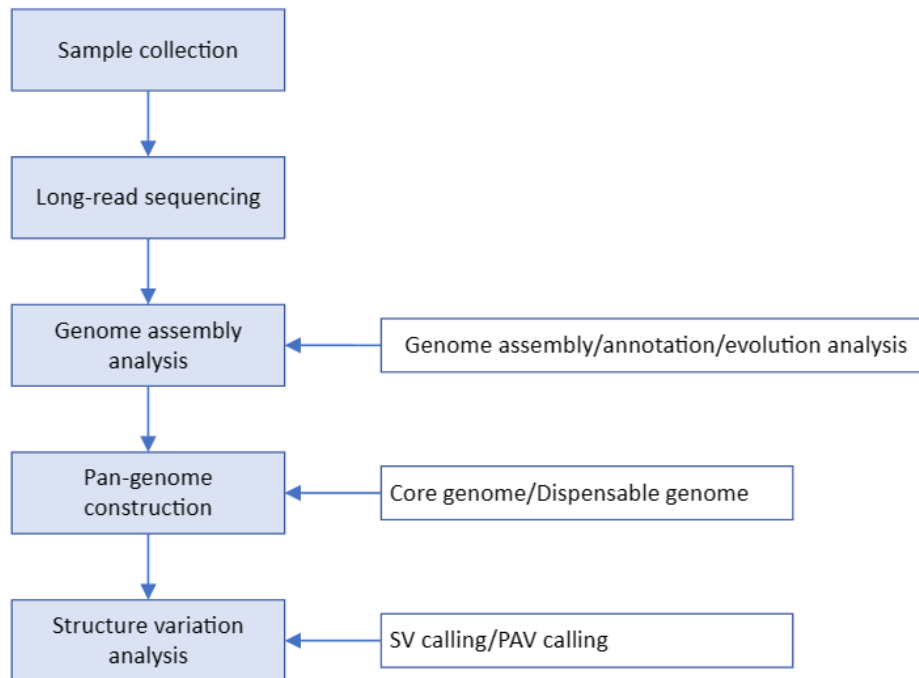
Sample collection

Long-read sequencing

Genome assembly analysis

Genome assembly/annotation/evolution analysis

Pan-genome construction

Core genome/Dispensable genome

Structure variation analysis

SV calling/PAV calling